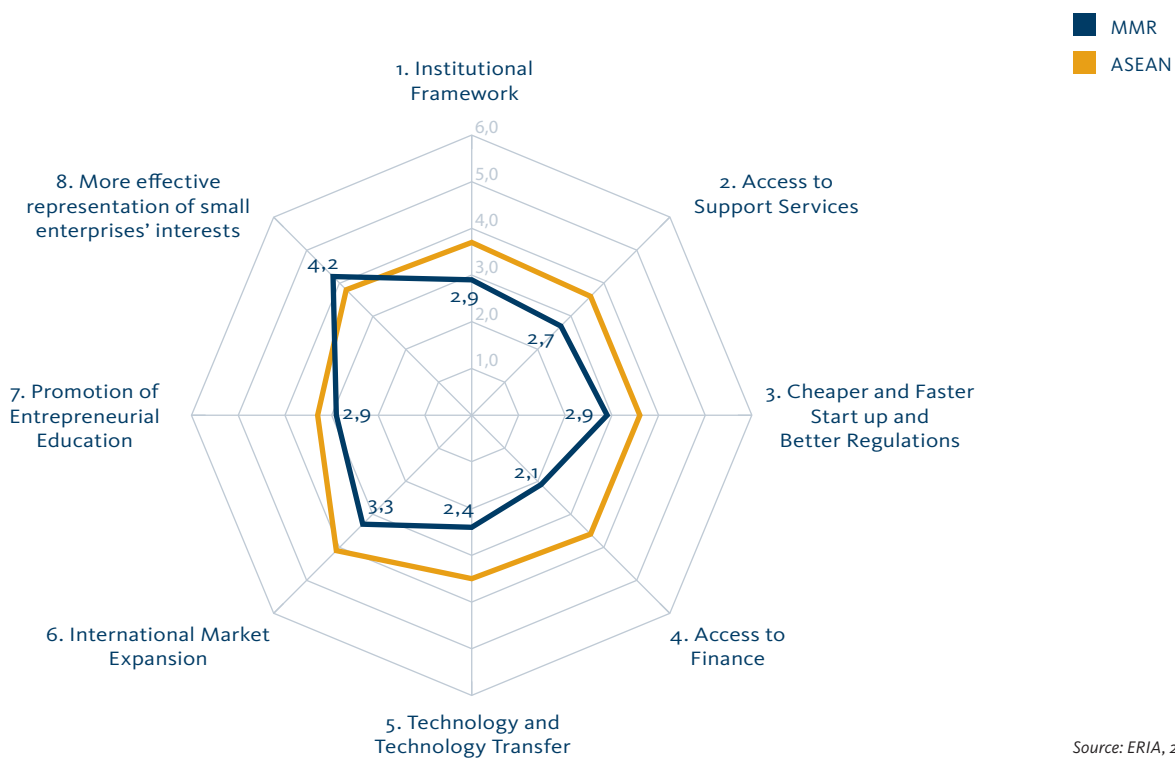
MMR
ASEAN

1. Institutional Framework

6,0
5,0
4,0
3,0
2,0
1,0

2. Access to Support Services

8. More effective representation of small enterprises' interests

4,2
2,9
2,7

7. Promotion of Entrepreneurial Education

2,9
2,9

3. Cheaper and Faster Start up and Better Regulations

2,1
3,3
2,4

6. International Market Expansion

4. Access to Finance

5. Technology and Technology Transfer

Source: ERIA, 2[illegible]